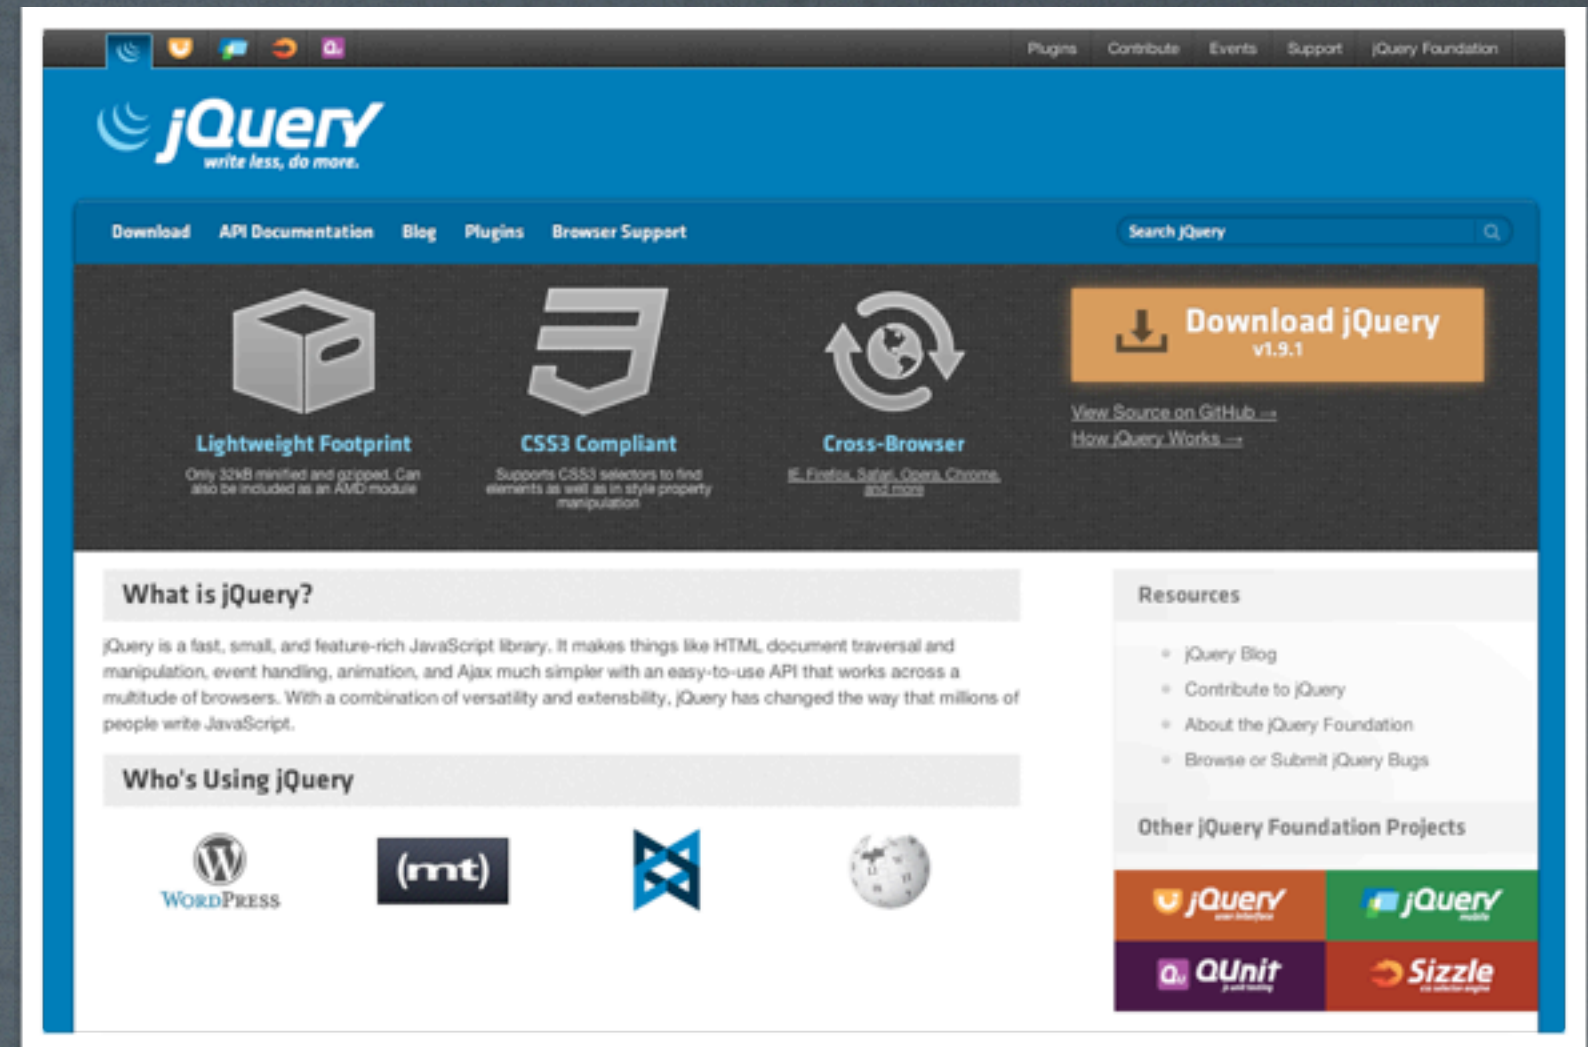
Plugins Contribute Events Support jQuery Foundation

jQuery write less, do more.

Download API Documentation Blog Plugins Browser Support

Search jQuery

Lightweight Footprint
Only 32kB minified and gzipped. Can also be included as an AMD module

CSS3 Compliant
Supports CSS3 selectors to find elements as well as in style property manipulation

Cross-Browser
IE, Firefox, Safari, Opera, Chrome, and more

Download jQuery
v1.9.1

View Source on GitHub →
How jQuery Works →

What is jQuery?

jQuery is a fast, small, and feature-rich JavaScript library. It makes things like HTML document traversal and manipulation, event handling, animation, and Ajax much simpler with an easy-to-use API that works across a multitude of browsers. With a combination of versatility and extensibility, jQuery has changed the way that millions of people write JavaScript.

Who's Using jQuery

WordPress

(mt)

Resources

• jQuery Blog
• Contribute to jQuery
• About the jQuery Foundation
• Browse or Submit jQuery Bugs

Other jQuery Foundation Projects

jQuery user interface
jQuery mobile
QUnit js unit testing
Sizzle css selector engine